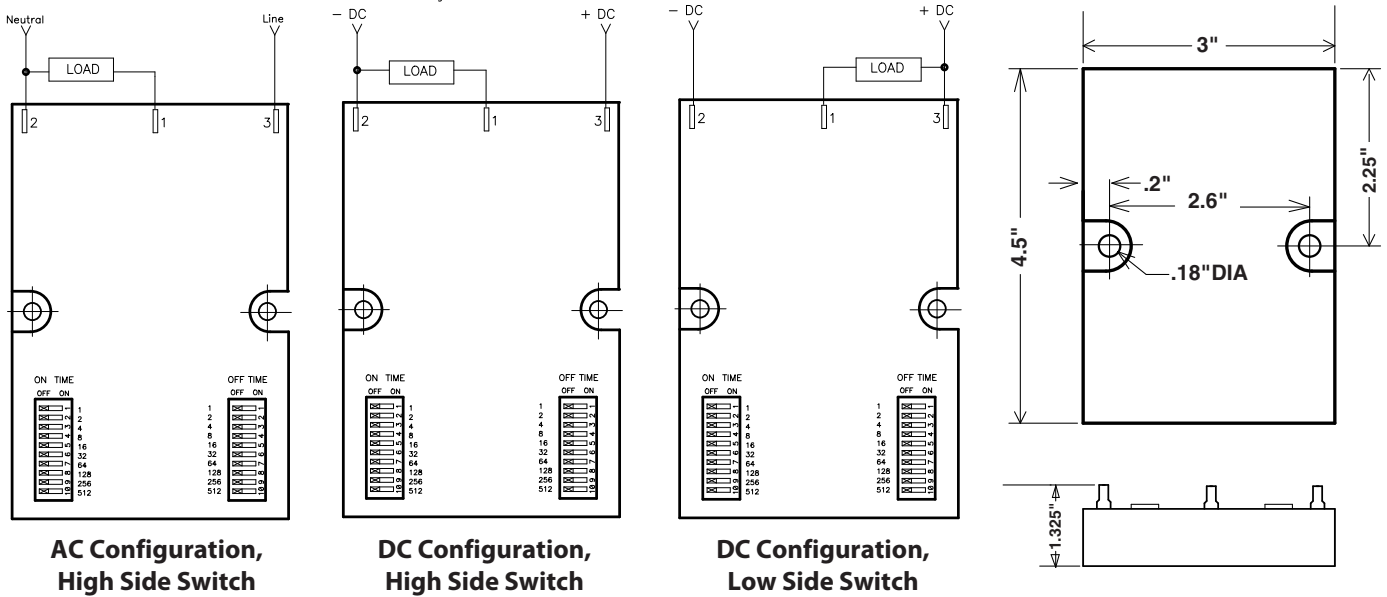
Neutral
Line
LOAD
2
1
3

ON TIME
OFF ON
1
2
4
8
16
32
64
128
256
512

OFF TIME
OFF ON
1
2
4
8
16
32
64
128
256
512

AC Configuration, High Side Switch

– DC
+ DC
LOAD
2
1
3

ON TIME
OFF ON
1
2
4
8
16
32
64
128
256
512

OFF TIME
OFF ON
1
2
4
8
16
32
64
128
256
512

DC Configuration, High Side Switch

– DC
+ DC
LOAD
2
1
3

ON TIME
OFF ON
1
2
4
8
16
32
64
128
256
512

OFF TIME
OFF ON
1
2
4
8
16
32
64
128
256
512

DC Configuration, Low Side Switch

3"
2.25"
4.5"
.2"
2.6"
.18"DIA
1.325"